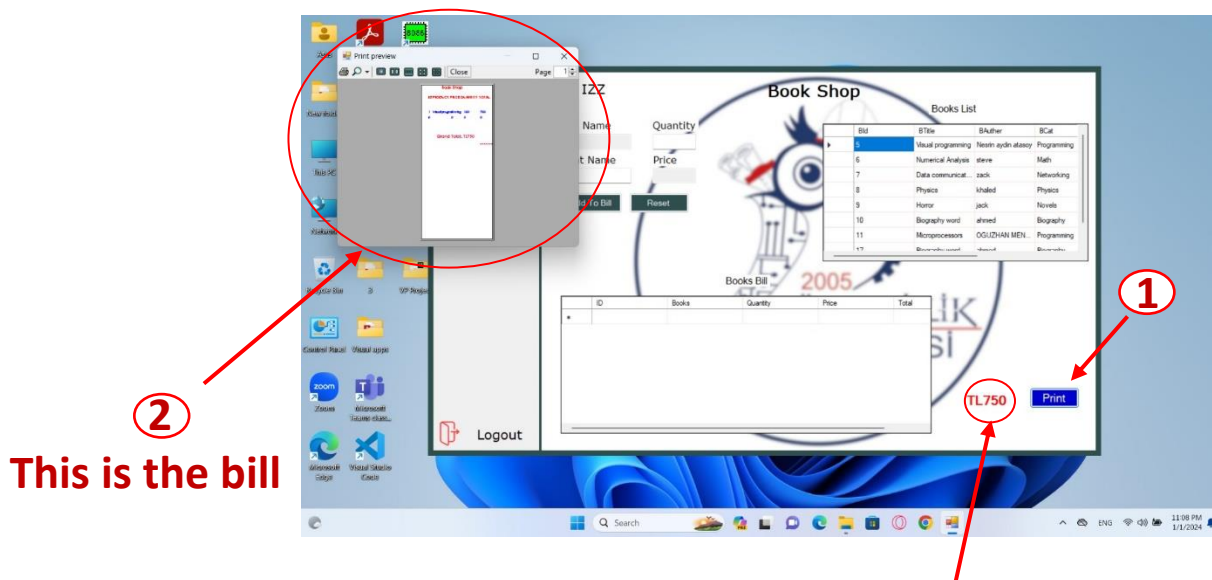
8086

Print preview

Close

Page 1

Book Shop

Grand Total: TL750

IZZ

Name

Quantity

t Name

Price

dd To Bill

Reset

Book Shop

Books List

| | BId | BTitle | BAuther | BCat |
|---|---|---|---|---|
| ▸ | 5 | Visual programing | Nesrin aydin atasoy | Programming |
| | 6 | Numerical Analysis | steve | Math |
| | 7 | Data communicat... | zack | Networking |
| | 8 | Physics | khaled | Physics |
| | 9 | Horror | jack | Novels |
| | 10 | Biography word | ahmed | Biography |
| | 11 | Microprocessors | OGUZHAN MEN... | Programming |

Books Bill

| | ID | Books | Quantity | Price | Total |
|---|---|---|---|---|---|
| * | | | | | |

2005

TL750

Print

1

2

This is the bill

Logout

Control Panel

Visual apps

Zoom

Microsoft Teams class...

Microsoft Edge

Visual Studio Code

This PC

Network

Recycle Bin

Search

ENG

11:08 PM
1/1/2024